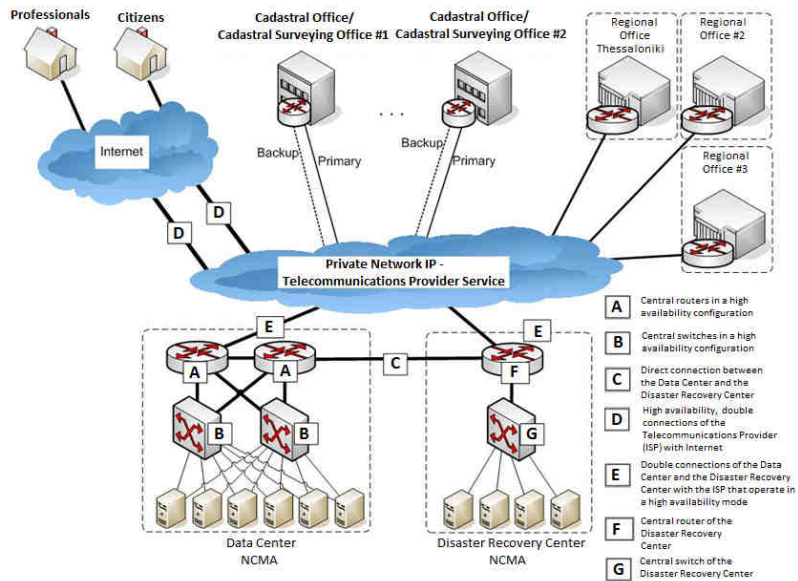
Professionals

Citizens

Cadastral Office/
Cadastral Surveying Office #1

Cadastral Office/
Cadastral Surveying Office #2

Regional Office Thessaloniki

Regional Office #2

Regional Office #3

Internet

Backup

Primary

. . .

Backup

Primary

D

D

Private Network IP -
Telecommunications Provider Service

E

E

A

A

C

F

B

B

G

Data Center
NCMA

Disaster Recovery Center
NCMA

| | |
|---|---|
| A | Central routers in a high availability configuration |
| B | Central switches in a high availability configuration |
| C | Direct connection between the Data Center and the Disaster Recovery Center |
| D | High availability, double connections of the Telecommunications Provider (ISP) with Internet |
| E | Double connections of the Data Center and the Disaster Recovery Center with the ISP that operate in a high availability mode |
| F | Central router of the Disaster Recovery Center |
| G | Central switch of the Disaster Recovery Center |